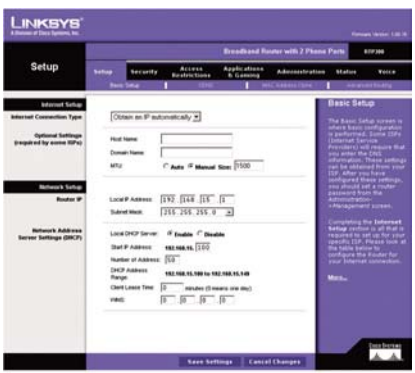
LINKSYS®
A Division of Cisco Systems, Inc.

Firmware Version: 1.00.10

Broadband Router with 2 Phone Ports RTP300

Setup

Setup | Security | Access Restrictions | Applications & Gaming | Administration | Status | Voice

Basic Setup | DDNS | MAC Address Clone | Advanced Routing

Internet Setup

Internet Connection Type: Obtain an IP automatically

Optional Settings (required by some ISPs)

Host Name:

Domain Name:

MTU: Auto Manual Size: 1500

Network Setup

Router IP

Local IP Address: 192 . 168 . 15 . 1

Subnet Mask: 255.255.255.0

Network Address Server Settings (DHCP)

Local DHCP Server: Enable Disable

Start IP Address: 192.168.15. 100

Number of Address: 50

DHCP Address Range: 192.168.15.100 to 192.168.15.149

Client Lease Time: 0 minutes (0 means one day)

WINS: 0 . 0 . 0 . 0

Basic Setup

The Basic Setup screen is where basic configuration is performed. Some ISPs (Internet Service Providers) will require that you enter the DNS information. These settings can be obtained from your ISP. After you have configured these settings, you should set a router password from the Administration->Management screen.

Completing the Internet Setup section is all that is required to set up for your specific ISP. Please look at the table below to configure the Router for your Internet connection.

More...

Save Settings | Cancel Changes

CISCO SYSTEMS